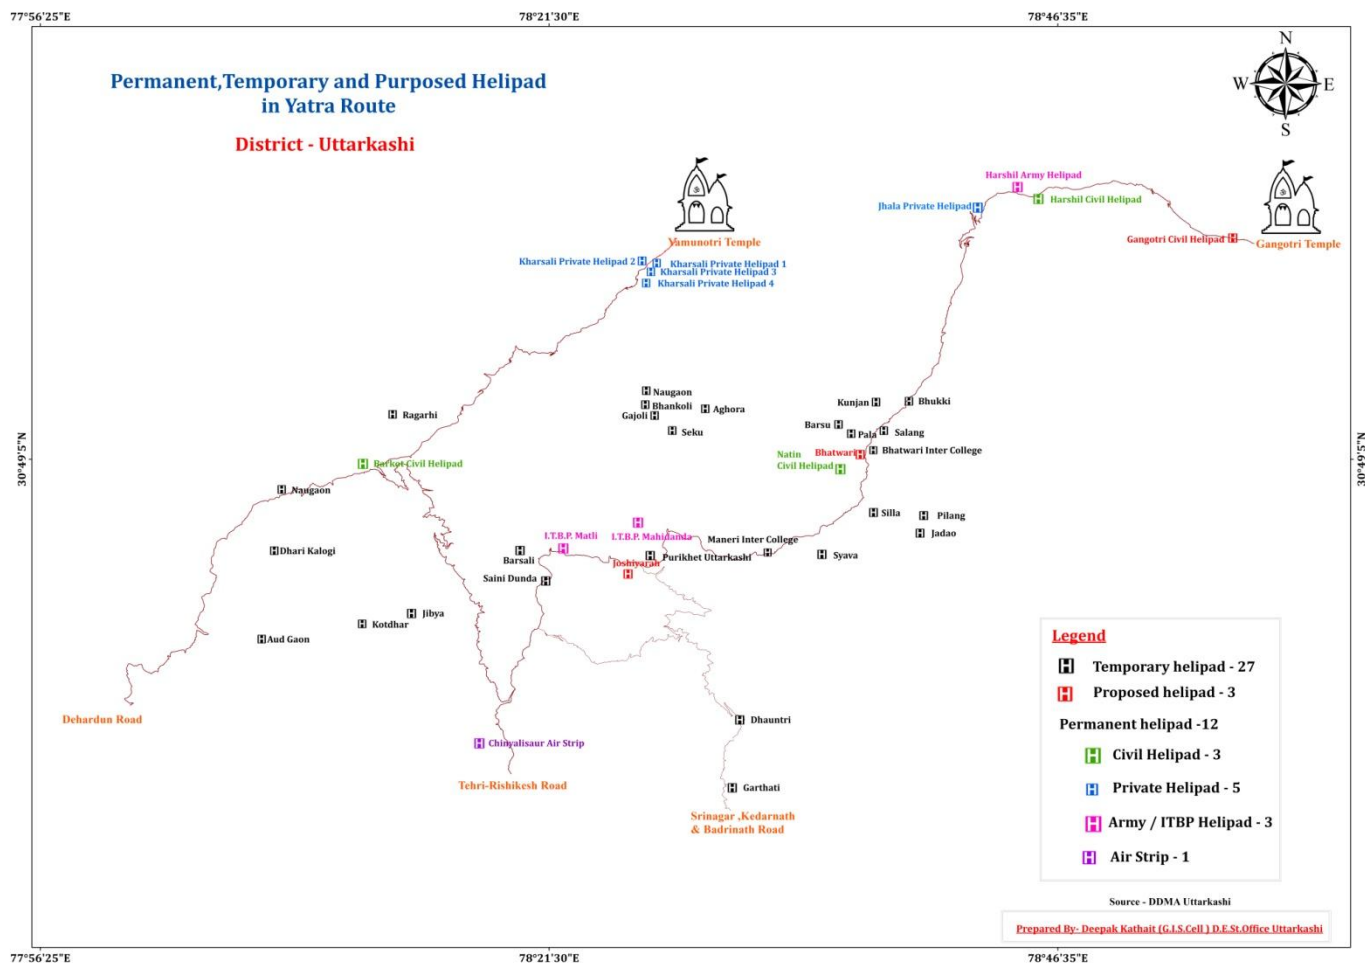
77°56'25"E
78°21'30"E
78°46'35"E

Permanent,Temporary and Purposed Helipad in Yatra Route

District - Uttarkashi

N
W
E
S

30°49'5"N
30°49'5"N

Harshil Army Helipad
Jhala Private Helipad
Harshil Civil Helipad
Gangotri Civil Helipad
Gangotri Temple
Yamunotri Temple
Kharsali Private Helipad 2
Kharsali Private Helipad 1
Kharsali Private Helipad 3
Kharsali Private Helipad 4
Naugaon
Bhankoli
Aghora
Gajoli
Seku
Ragarhi
Kunjan
Bhukki
Barsu
Pala
Salang
Natin Civil Helipad
Bhatwari
Bhatwari Inter College
Barkot Civil Helipad
Naugaon
Silla
Pilang
Jadao
I.T.B.P. Matli
I.T.B.P. Mahidanda
Maneri Inter College
Dhari Kalogi
Barsali
Joshiyarah
Purikhet Uttarkashi
Syava
Saini Dunda
Jibya
Kotdhar
Aud Gaon
Dehardun Road
Dhauntri
Chinyalisaur Air Strip
Tehri-Rishikesh Road
Garthati
Srinagar ,Kedarnath & Badrinath Road

Legend
Temporary helipad - 27
Proposed helipad - 3
Permanent helipad -12
Civil Helipad - 3
Private Helipad - 5
Army / ITBP Helipad - 3
Air Strip - 1

Source - DDMA Uttarkashi

Prepared By- Deepak Kathait (G.I.S.Cell ) D.E.St.Office Uttarkashi

77°56'25"E
78°21'30"E
78°46'35"E